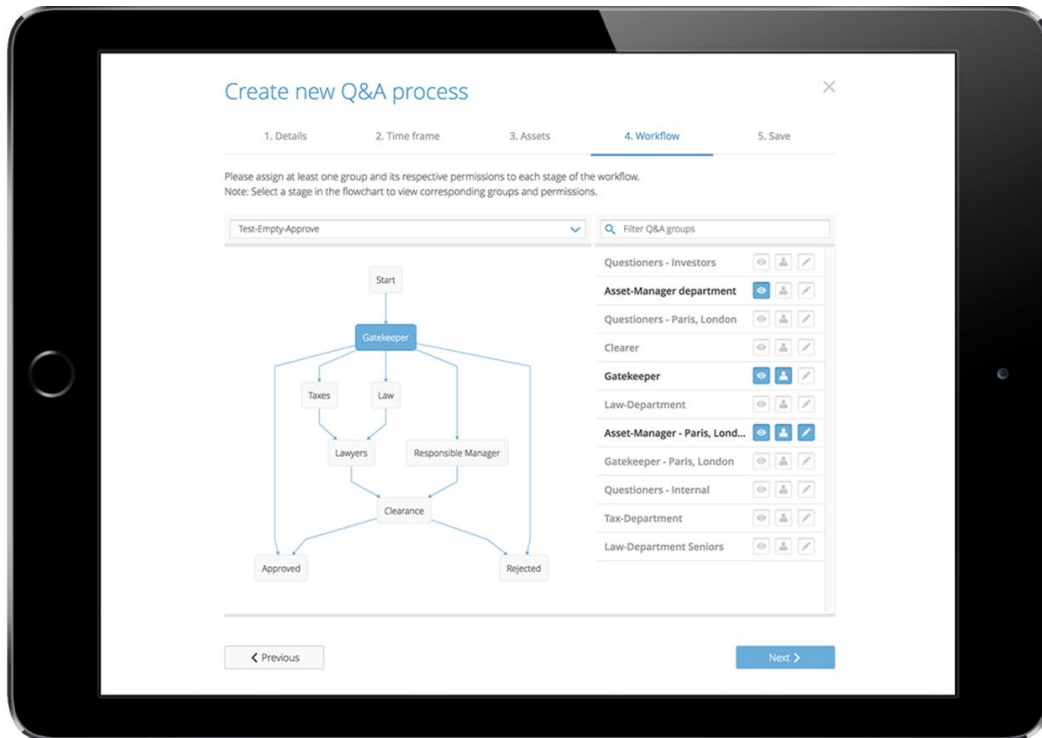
Create new Q&A process

×

1. Details
2. Time frame
3. Assets
4. Workflow
5. Save

Please assign at least one group and its respective permissions to each stage of the workflow.
Note: Select a stage in the flowchart to view corresponding groups and permissions.

Test-Empty-Approve

Filter Q&A groups

Start
Gatekeeper
Taxes
Law
Lawyers
Responsible Manager
Clearance
Approved
Rejected

Questioners - Investors
Asset-Manager department
Questioners - Paris, London
Clearer
Gatekeeper
Law-Department
Asset-Manager - Paris, Lond...
Gatekeeper - Paris, London
Questioners - Internal
Tax-Department
Law-Department Seniors

❮ Previous

Next ❯